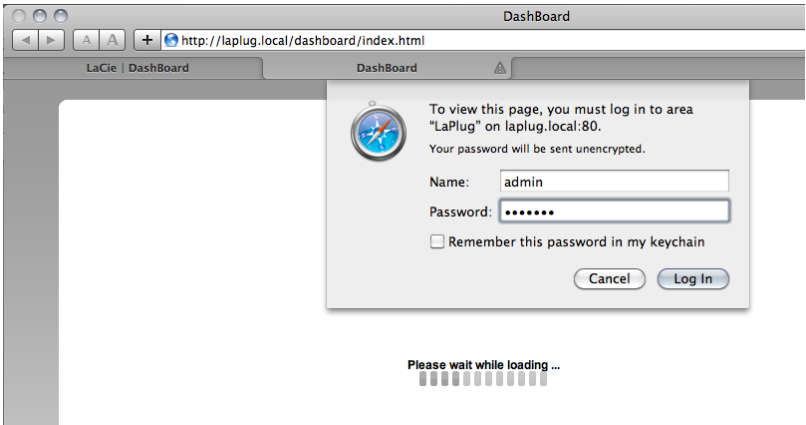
DashBoard

A A + http://laplug.local/dashboard/index.html

LaCie | DashBoard

DashBoard

To view this page, you must log in to area "LaPlug" on laplug.local:80.

Your password will be sent unencrypted.

Name: admin

Password: •••••••

Remember this password in my keychain

Cancel

Log In

Please wait while loading ...